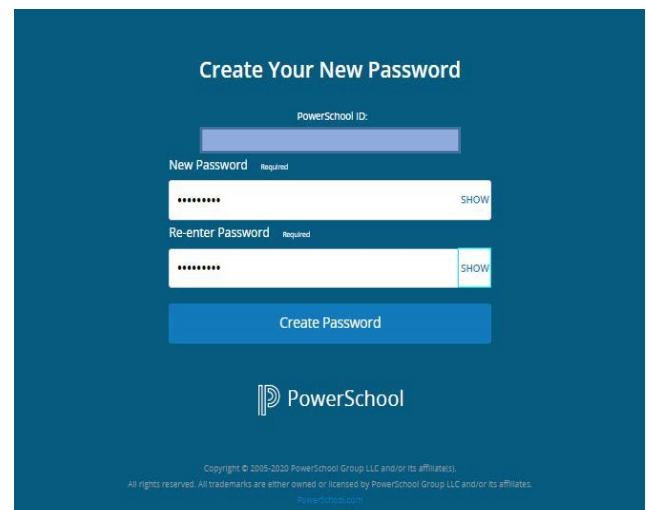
Create Your New Password

PowerSchool ID:

New Password Required

••••••••• SHOW

Re-enter Password Required

••••••••• SHOW

Create Password

PowerSchool

Copyright © 2005-2020 PowerSchool Group LLC and/or its affiliate(s).
All rights reserved. All trademarks are either owned or licensed by PowerSchool Group LLC and/or its affiliates.
PowerSchool.com